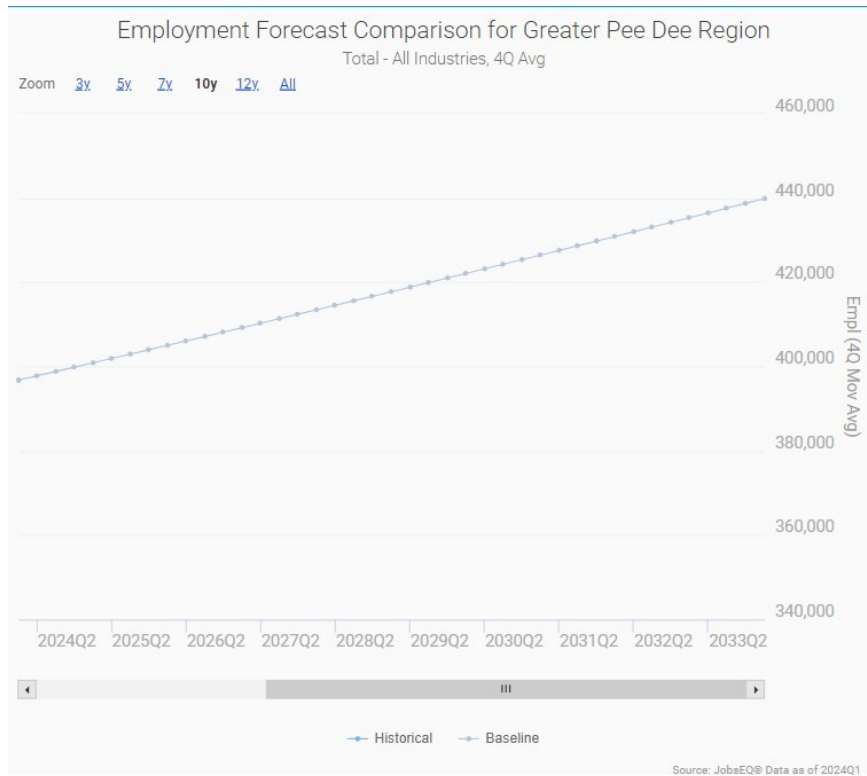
Employment Forecast Comparison for Greater Pee Dee Region
Total - All Industries, 4Q Avg

Zoom 3y 5y 7y 10y 12y All

460,000
440,000
420,000
400,000
380,000
360,000
340,000

Empl (4Q Mov Avg)

2024Q2 2025Q2 2026Q2 2027Q2 2028Q2 2029Q2 2030Q2 2031Q2 2032Q2 2033Q2

III

Historical Baseline

Source: JobsEQ® Data as of 2024Q1